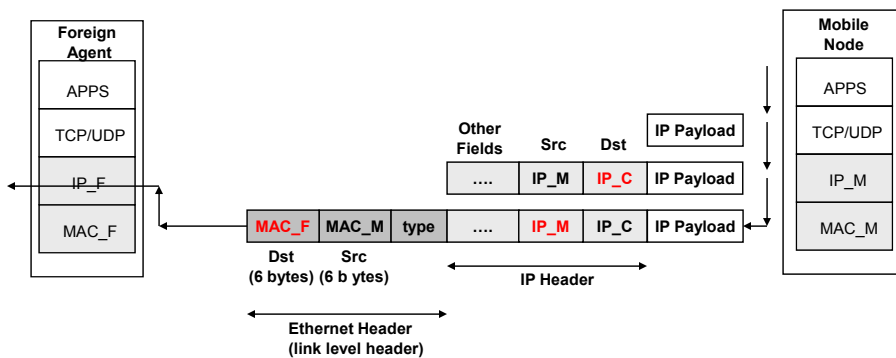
Foreign Agent

APPS

TCP/UDP

IP_F

MAC_F

Mobile Node

APPS

TCP/UDP

IP_M

MAC_M

IP Payload

Other Fields

Src

Dst

.... | IP_M | IP_C | IP Payload

MAC_F | MAC_M | type | .... | IP_M | IP_C | IP Payload

Dst (6 bytes)

Src (6 b ytes)

IP Header

Ethernet Header (link level header)